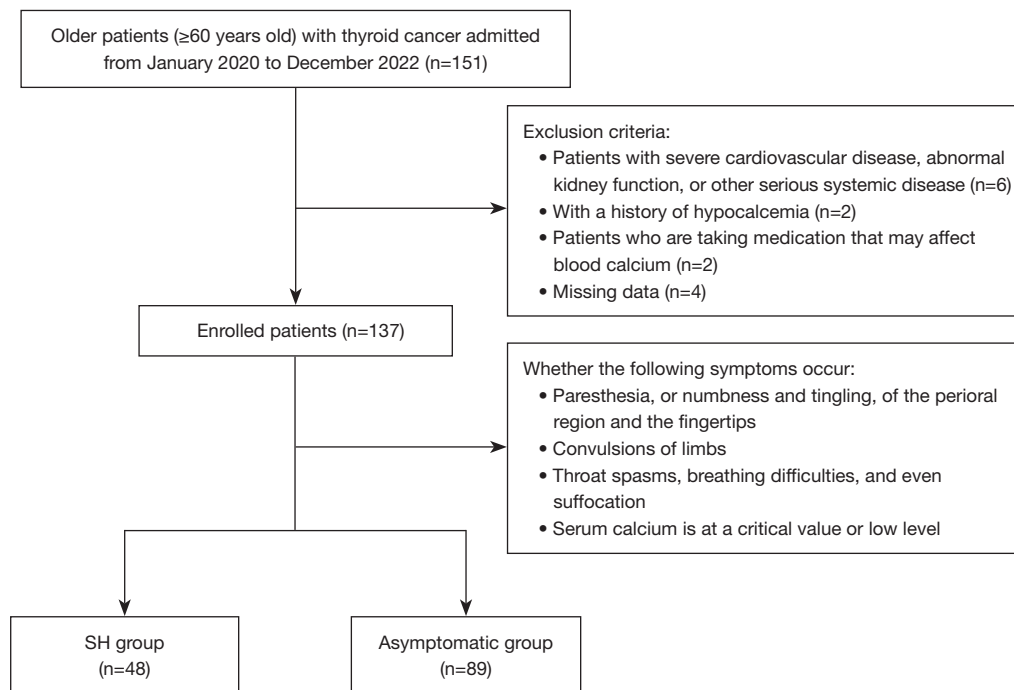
Older patients (≥60 years old) with thyroid cancer admitted from January 2020 to December 2022 (n=151)

Exclusion criteria:
• Patients with severe cardiovascular disease, abnormal kidney function, or other serious systemic disease (n=6)
• With a history of hypocalcemia (n=2)
• Patients who are taking medication that may affect blood calcium (n=2)
• Missing data (n=4)

Enrolled patients (n=137)

Whether the following symptoms occur:
• Paresthesia, or numbness and tingling, of the perioral region and the fingertips
• Convulsions of limbs
• Throat spasms, breathing difficulties, and even suffocation
• Serum calcium is at a critical value or low level

SH group (n=48)

Asymptomatic group (n=89)